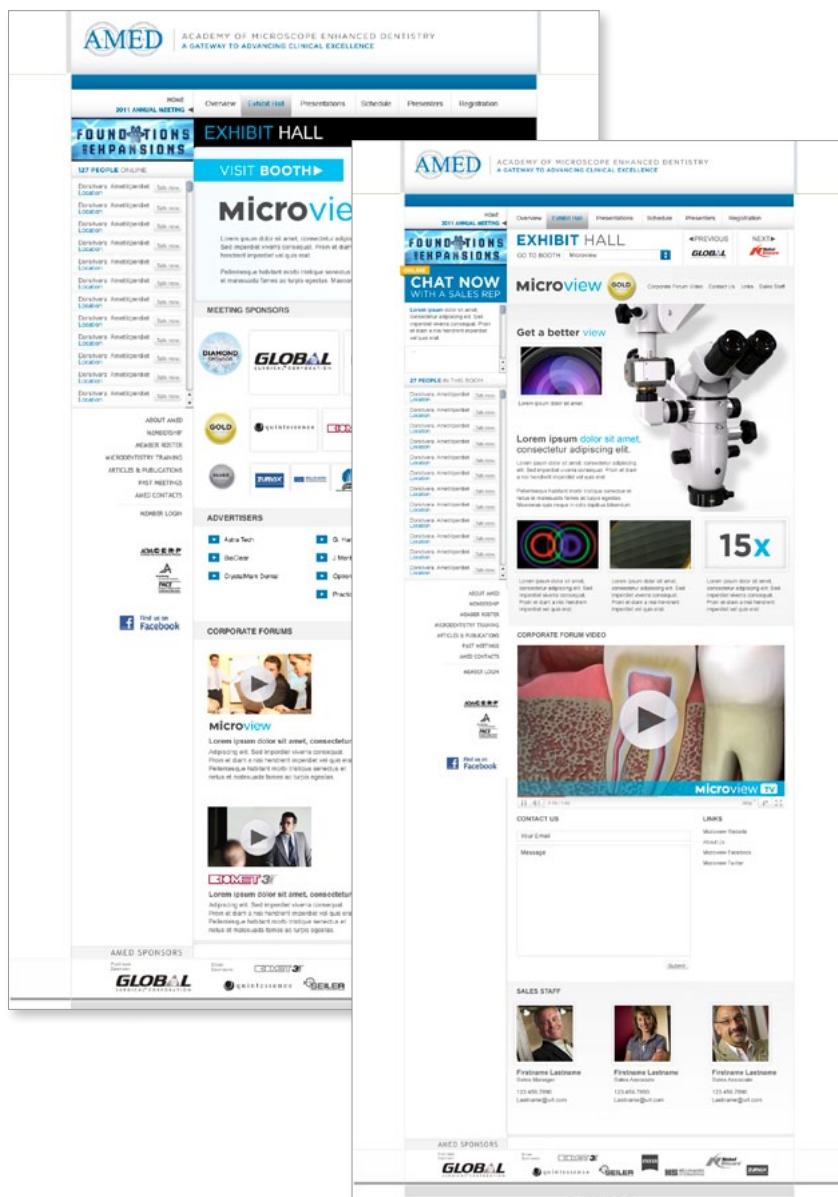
AMED ACADEMY OF MICROSCOPE ENHANCED DENTISTRY
A GATEWAY TO ADVANCING CLINICAL EXCELLENCE

HOME
2011 ANNUAL MEETING
Overview Exhibit Hall Presentations Schedule Presenters Registration

FOUNDATIONS EXPANSIONS
127 PEOPLE ONLINE

EXHIBIT HALL
VISIT BOOTH▶
Microview
Lorem ipsum dolor sit amet, consectetur adipiscing elit. Sed imperdiet viverra consequat. Proin et hendrerit imperdiet vel quis erat.
Pellentesque habitant morbi tristique senectus et netus et malesuada fames ac turpis egestas. Maecenas

MEETING SPONSORS
DIAMOND
GLOBAL
GOLD
quintessence
SILVER

ADVERTISERS
Astra Tech
BeClear
CrystalMark Dental

CORPORATE FORUMS
Microview
Lorem ipsum dolor sit amet, consectetur
Adipiscing elit. Sed imperdiet viverra consequat. Proin et diam a nisi hendrerit imperdiet vel quis erat. Pellentesque habitant morbi tristique senectus et netus et malesuada fames ac turpis egestas.

BIOMET 3i
Lorem ipsum dolor sit amet, consectetur
Adipiscing elit. Sed imperdiet viverra consequat. Proin et diam a nisi hendrerit imperdiet vel quis erat. Pellentesque habitant morbi tristique senectus et netus et malesuada fames ac turpis egestas.

ABOUT AMED
MEMBERSHIP
MEMBER ROSTER
MICRODENTISTRY TRAINING
ARTICLES & PUBLICATIONS
PAST MEETINGS
AMED CONTACTS
MEMBER LOGIN

Find us on Facebook

AMED SPONSORS
GLOBAL
BIOMET 3i
quintessence
SEILER

AMED ACADEMY OF MICROSCOPE ENHANCED DENTISTRY
A GATEWAY TO ADVANCING CLINICAL EXCELLENCE

HOME
2011 ANNUAL MEETING
Overview Exhibit Hall Presentations Schedule Presenters Registration

FOUNDATIONS EXPANSIONS
ONLINE
CHAT NOW WITH A SALES REP
Lorem ipsum dolor sit amet, consectetur adipiscing elit. Sed imperdiet viverra consequat. Proin et diam a nisi hendrerit imperdiet vel quis erat.

27 PEOPLE IN THIS ROOM

EXHIBIT HALL
GO TO BOOTH Microview
◀PREVIOUS GLOBAL
NEXT▶

Microview GOLD
Corporate Forum Video Contact Us Links Sales Staff

Get a better view
Lorem ipsum dolor sit amet.
Lorem ipsum dolor sit amet, consectetur adipiscing elit.
Lorem ipsum dolor sit amet, consectetur adipiscing elit. Sed imperdiet viverra consequat. Proin et diam a nisi hendrerit imperdiet vel quis erat.
Pellentesque habitant morbi tristique senectus et netus et malesuada fames ac turpis egestas. Maecenas quis ante in odio dapibus bibendum.

15x

CORPORATE FORUM VIDEO
Microview TV

CONTACT US
Your Email
Message
Submit

LINKS
Microview Website
About Us
Microview Facebook
Microview Twitter

SALES STAFF
Firstname Lastname
Sales Manager
123.456.7890
Lastname@url.com
Firstname Lastname
Sales Associate
123.456.7890
Lastname@url.com
Firstname Lastname
Sales Associate
123.456.7890
Lastname@url.com

ABOUT AMED
MEMBERSHIP
MEMBER ROSTER
MICRODENTISTRY TRAINING
ARTICLES & PUBLICATIONS
PAST MEETINGS
AMED CONTACTS
MEMBER LOGIN

Find us on Facebook

AMED SPONSORS
GLOBAL
BIOMET 3i
quintessence
SEILER
Nobel Biocare